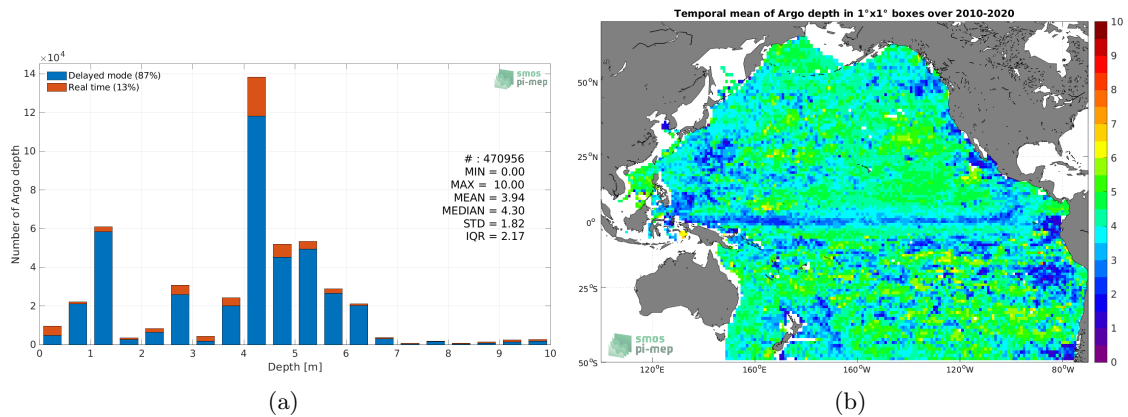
$\times10^4$
14
12
10
8
6
4
2
0
Number of Argo depth
Delayed mode (87%)
Real time (13%)
smos pi-mep
# : 470956
MIN = 0.00
MAX = 10.00
MEAN = 3.94
MEDIAN = 4.30
STD = 1.82
IQR = 2.17
0 1 2 3 4 5 6 7 8 9 10
Depth [m]
(a)

Temporal mean of Argo depth in 1°x1° boxes over 2010-2020
50°N
25°N
0°
25°S
50°S
120°E 160°E 160°W 120°W 80°W
smos pi-mep
10
9
8
7
6
5
4
3
2
1
0
(b)